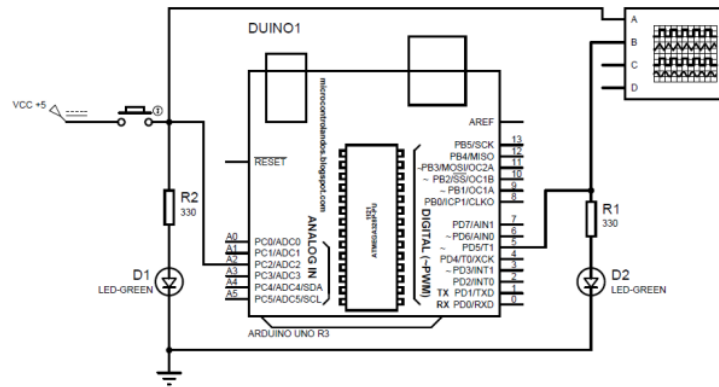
DUINO1

A
B
C
D

VCC +5

microcontrolandos.blogspot.com

AREF

RESET

PB5/SCK 13
PB4/MISO 12
~PB3/MOSI/OC2A 11
~ PB2/SS/OC1B 10
~ PB1/OC1A 9
PB0/ICP1/CLKO 8

PD7/AIN1 7
~ PD6/AIN0 6
PD5/T1 5
PD4/T0/XCK 4
~ PD3/INT1 3
PD2/INT0 2
TX PD1/TXD 1
RX PD0/RXD 0

DIGITAL (~PWM)

ANALOG IN

A0 PC0/ADC0
A1 PC1/ADC1
A2 PC2/ADC2
A3 PC3/ADC3
A4 PC4/ADC4/SDA
A5 PC5/ADC5/SCL

ATMEGA328P
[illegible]

R2
330

D1
LED-GREEN

R1
330

D2
LED-GREEN

ARDUINO UNO R3